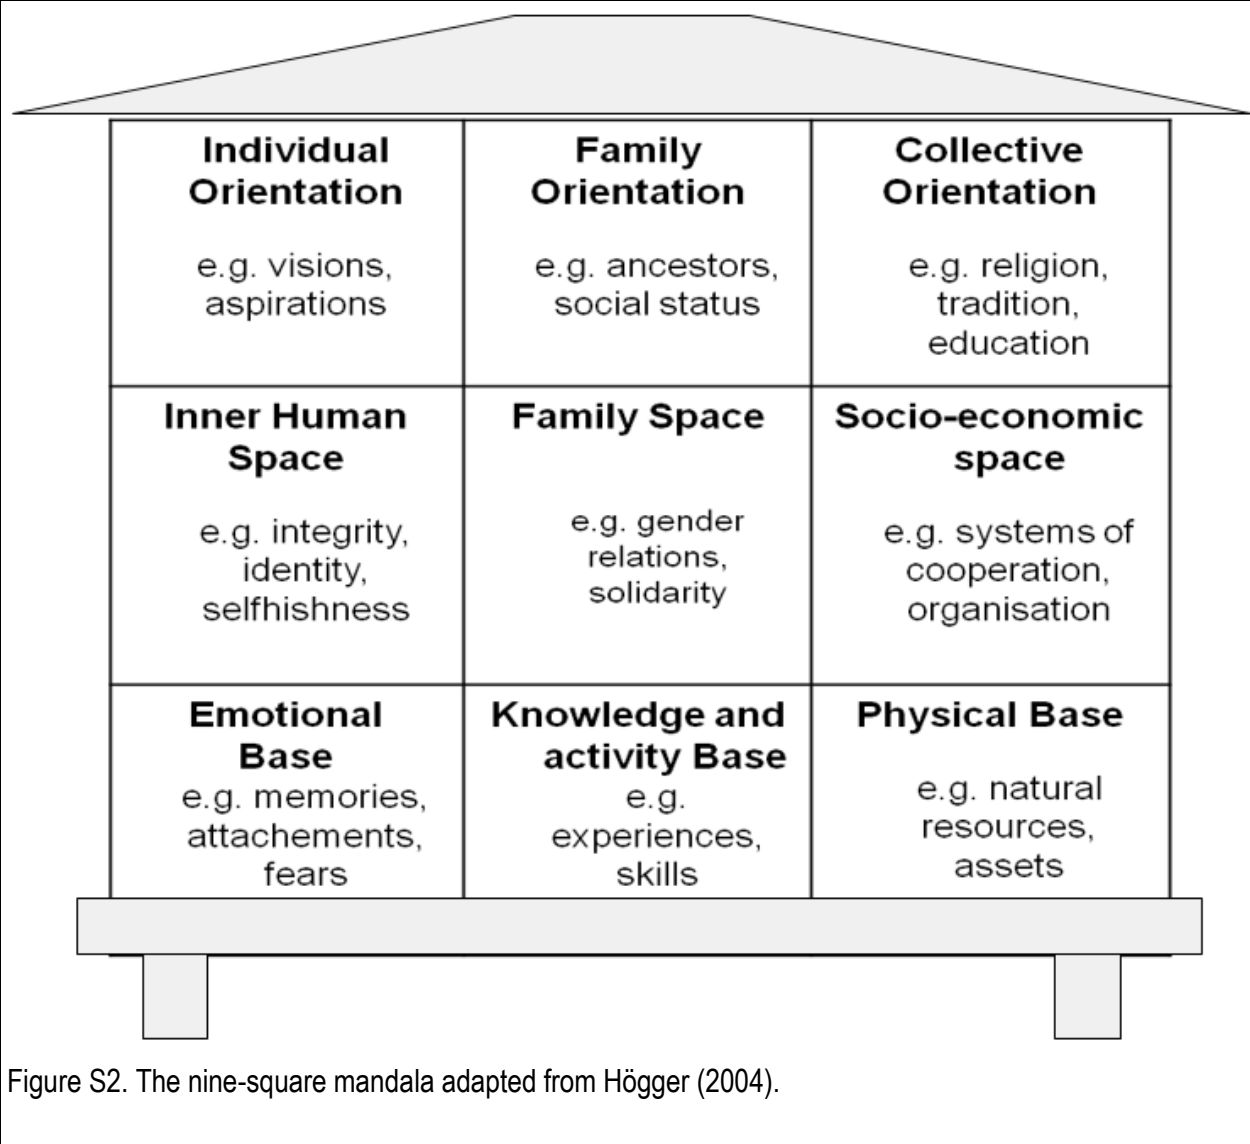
| Individual Orientation<br><br>e.g. visions, aspirations | Family Orientation<br><br>e.g. ancestors, social status | Collective Orientation<br><br>e.g. religion, tradition, education |
|---|---|---|
| Inner Human Space<br><br>e.g. integrity, identity, selfhishness | Family Space<br><br>e.g. gender relations, solidarity | Socio-economic space<br><br>e.g. systems of cooperation, organisation |
| Emotional Base<br>e.g. memories, attachements, fears | Knowledge and activity Base<br>e.g. experiences, skills | Physical Base<br><br>e.g. natural resources, assets |

Figure S2. The nine-square mandala adapted from Högger (2004).